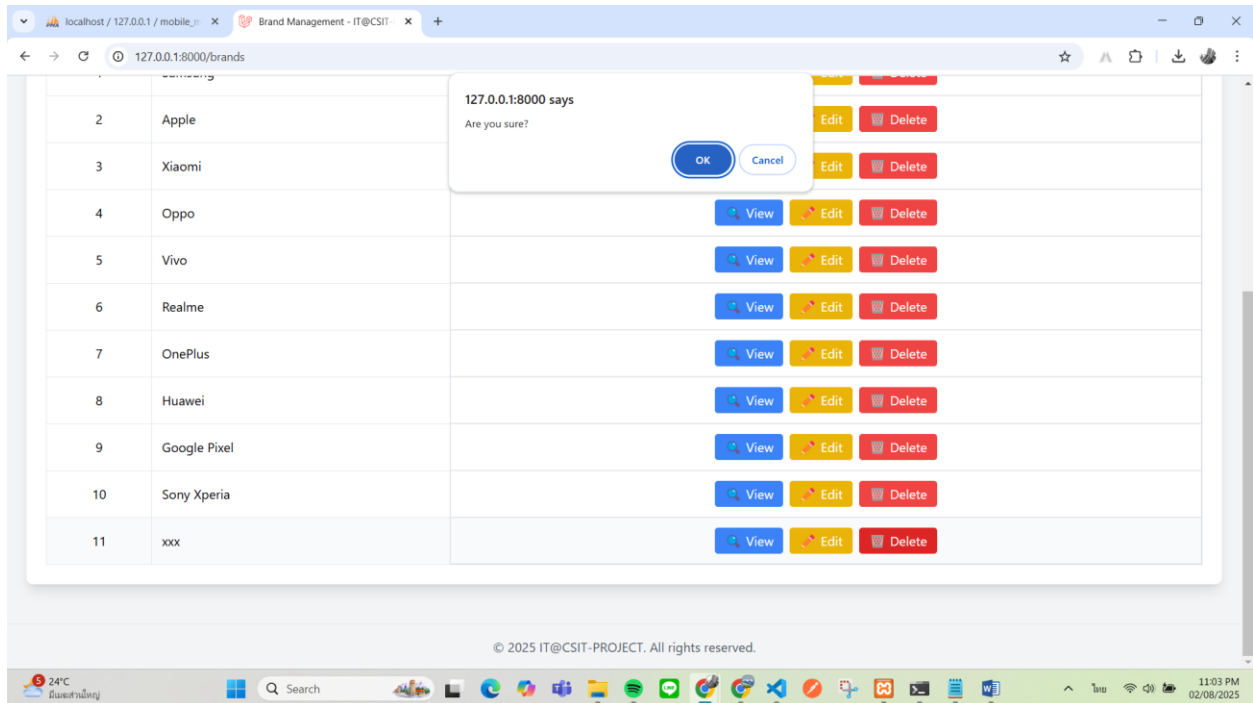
localhost / 127.0.0.1 / mobile_m ×
Brand Management - IT@CSIT- ×
+

127.0.0.1:8000/brands

| | | |
|---|---|---|
| 1 | Samsung | Edit Delete |
| 2 | Apple | Edit Delete |
| 3 | Xiaomi | Edit Delete |
| 4 | Oppo | View Edit Delete |
| 5 | Vivo | View Edit Delete |
| 6 | Realme | View Edit Delete |
| 7 | OnePlus | View Edit Delete |
| 8 | Huawei | View Edit Delete |
| 9 | Google Pixel | View Edit Delete |
| 10 | Sony Xperia | View Edit Delete |
| 11 | xxx | View Edit Delete |

127.0.0.1:8000 says
Are you sure?
OK Cancel

© 2025 IT@CSIT-PROJECT. All rights reserved.

5 24°C
มีเมฆส่วนใหญ่
Search
ไทย
11:03 PM
02/08/2025